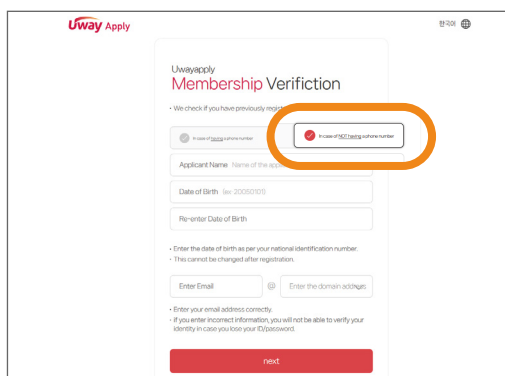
Uway Apply

한국어

Uwayapply
Membership Verifiction

• We check if you have previously registe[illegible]

In case of having a phone number

In case of NOT having a phone number

Applicant Name Name of the appl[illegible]

Date of Birth (ex: 20050101)

Re-enter Date of Birth

• Enter the date of birth as per your national identification number.
• This cannot be changed after registration.

Enter Email @ Enter the domain address

• Enter your email address correctly.
• If you enter incorrect information, you will not be able to verify your identity in case you lose your ID/password.

next